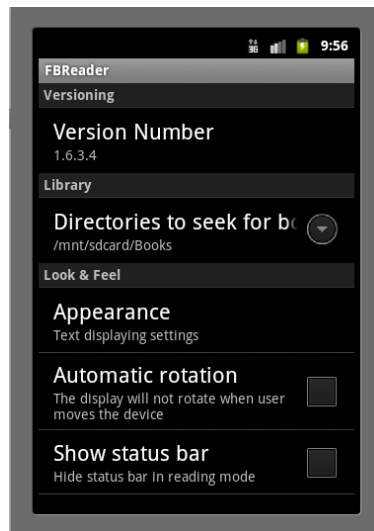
9:56

FBReader

Versioning

Version Number
1.6.3.4

Library

Directories to seek for bo
/mnt/sdcard/Books

Look & Feel

Appearance
Text displaying settings

Automatic rotation
The display will not rotate when user moves the device

Show status bar
Hide status bar in reading mode